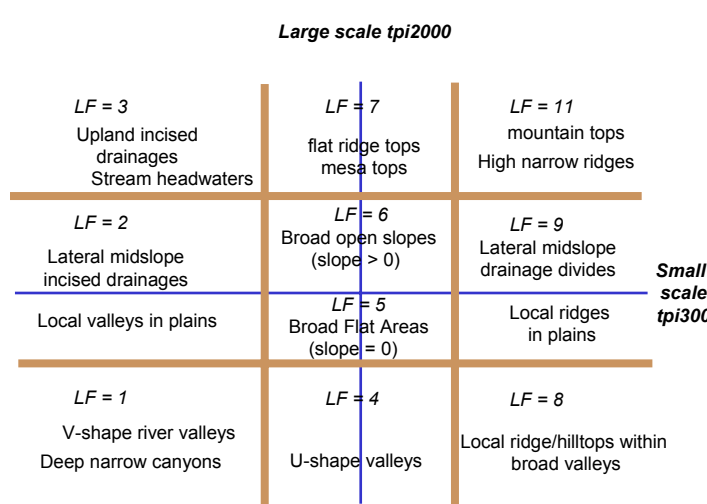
Large scale tpi2000

LF = 3
Upland incised drainages
Stream headwaters

LF = 7
flat ridge tops
mesa tops

LF = 11
mountain tops
High narrow ridges

LF = 2
Lateral midslope incised drainages

LF = 6
Broad open slopes
(slope > 0)

LF = 9
Lateral midslope drainage divides

Small scale tpi300

Local valleys in plains

LF = 5
Broad Flat Areas
(slope = 0)

Local ridges in plains

LF = 1
V-shape river valleys
Deep narrow canyons

LF = 4
U-shape valleys

LF = 8
Local ridge/hilltops within broad valleys